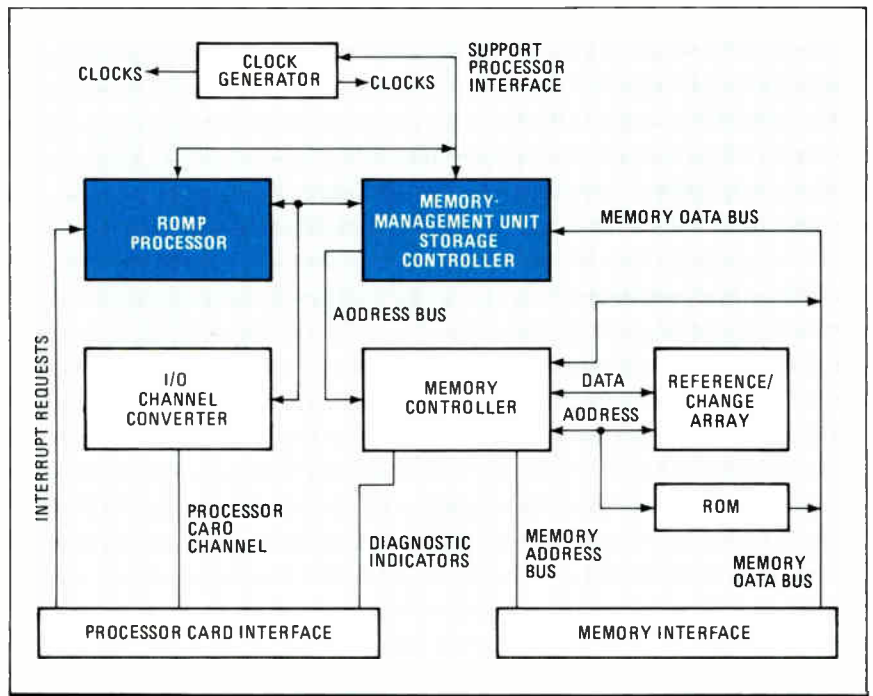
CLOCKS

CLOCK GENERATOR

CLOCKS

SUPPORT PROCESSOR INTERFACE

ROMP PROCESSOR

MEMORY-MANAGEMENT UNIT STORAGE CONTROLLER

MEMORY OATA BUS

AODRESS BUS

INTERRUPT REQUESTS

I/O CHANNEL CONVERTER

MEMORY CONTROLLER

DATA

AODRESS

REFERENCE/ CHANGE ARRAY

ROM

PROCESSOR CARO CHANNEL

DIAGNOSTIC INDICATORS

MEMORY ADDRESS BUS

MEMORY OATA BUS

PROCESSOR CARD INTERFACE

MEMORY INTERFACE